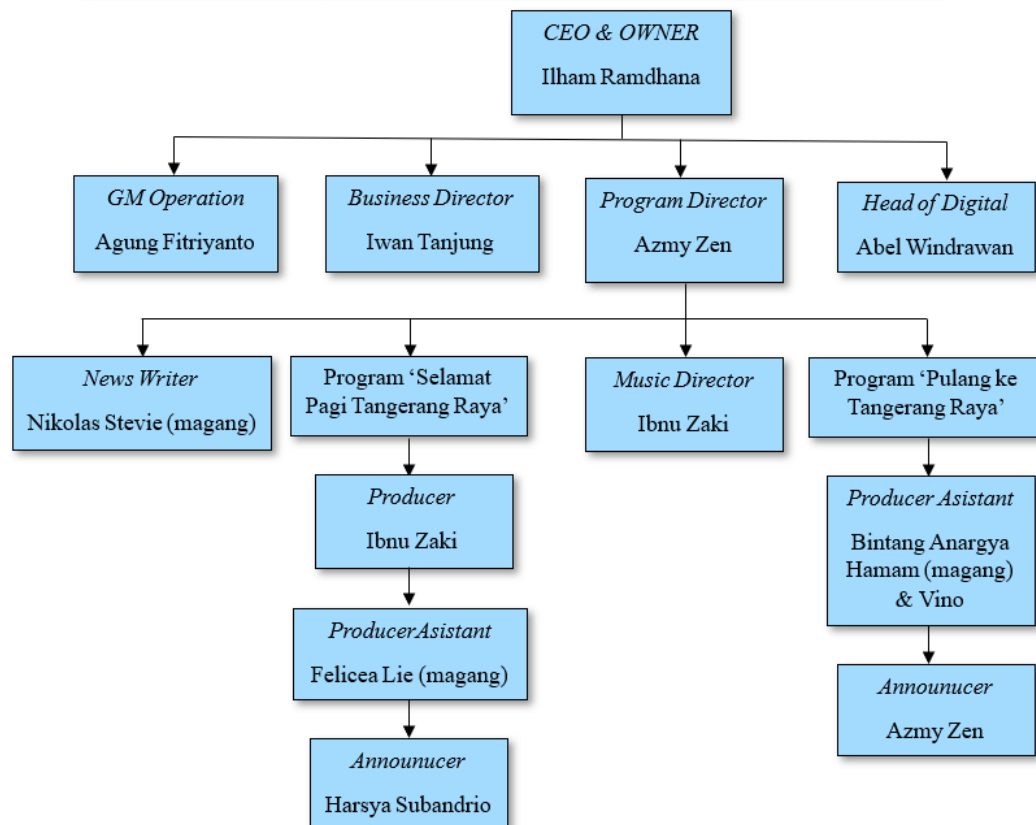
CEO & OWNER
Ilham Ramdhana

GM Operation
Agung Fitriyanto

Business Director
Iwan Tanjung

Program Director
Azmy Zen

Head of Digital
Abel Windrawan

News Writer
Nikolas Stevie (magang)

Program 'Selamat Pagi Tangerang Raya'

Producer
Ibnu Zaki

ProducerAsistant
Felicea Lie (magang)

Announucer
Harsya Subandrio

Music Director
Ibnu Zaki

Program 'Pulang ke Tangerang Raya'

Producer Asistant
Bintang Anargya Hamam (magang) & Vino

Announucer
Azmy Zen